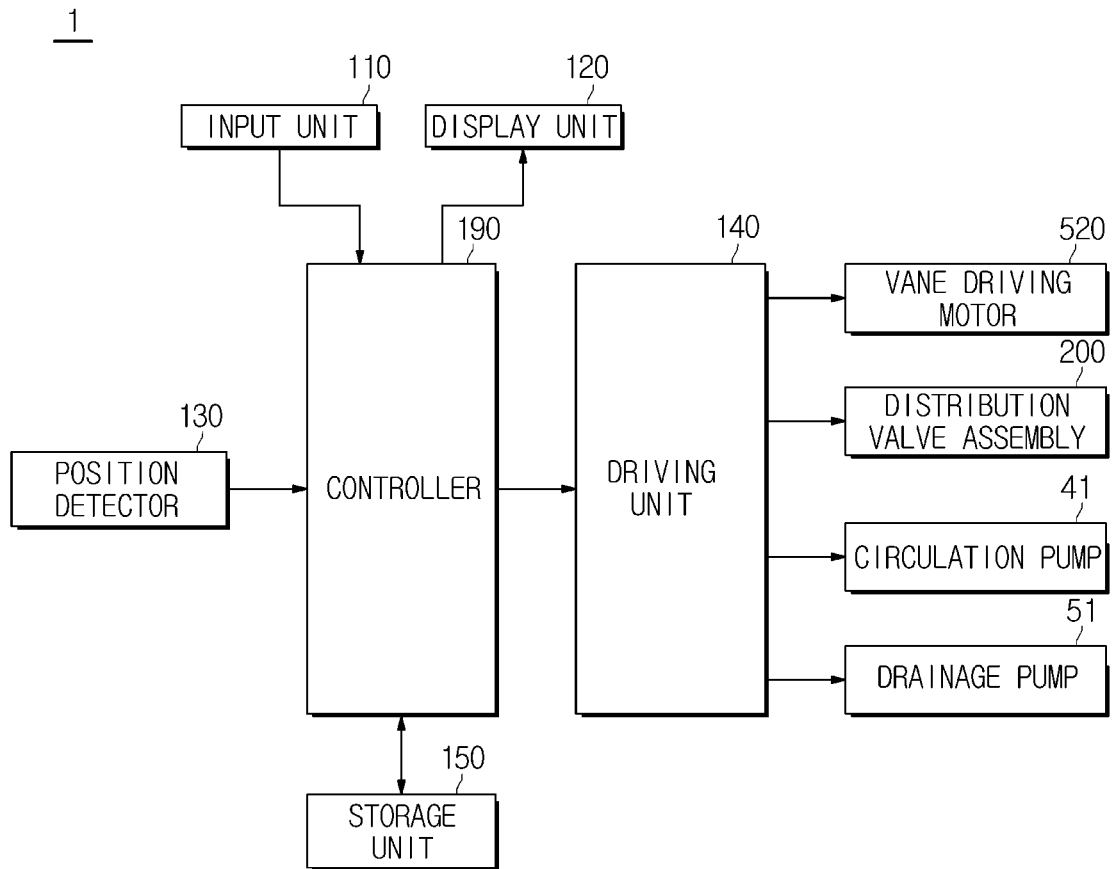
1

110
INPUT UNIT

120
DISPLAY UNIT

190
CONTROLLER

140
DRIVING UNIT

520
VANE DRIVING MOTOR

200
DISTRIBUTION VALVE ASSEMBLY

130
POSITION DETECTOR

41
CIRCULATION PUMP

51
DRAINAGE PUMP

150
STORAGE UNIT